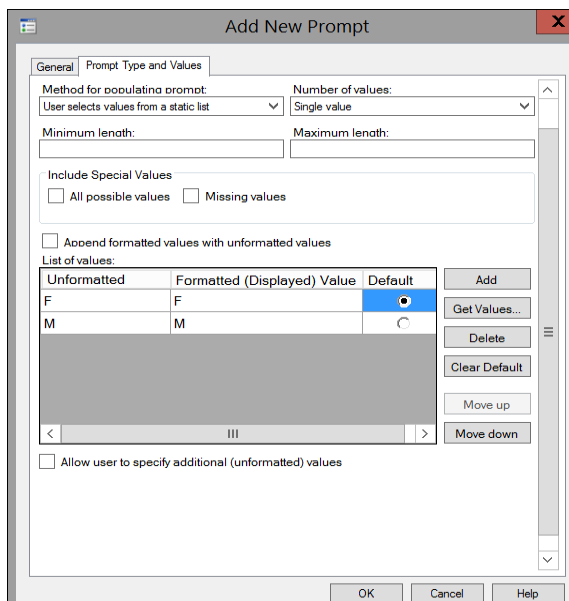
Add New Prompt

General | Prompt Type and Values

Method for populating prompt:
User selects values from a static list

Number of values:
Single value

Minimum length:

Maximum length:

Include Special Values
All possible values
Missing values

Append formatted values with unformatted values

List of values:

| Unformatted | Formatted (Displayed) Value | Default |
|---|---|---|
| F | F | ● |
| M | M | ○ |

Add
Get Values...
Delete
Clear Default
Move up
Move down

Allow user to specify additional (unformatted) values

OK
Cancel
Help